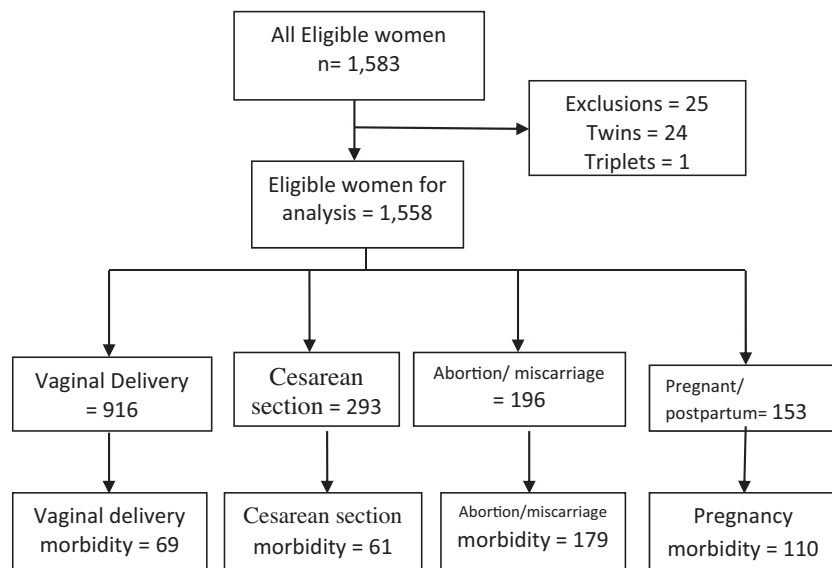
All Eligible women
n= 1,583

Exclusions = 25
Twins = 24
Triplets = 1

Eligible women for analysis = 1,558

Vaginal Delivery = 916

Cesarean section = 293

Abortion/ miscarriage = 196

Pregnant/ postpartum= 153

Vaginal delivery morbidity = 69

Cesarean section morbidity = 61

Abortion/miscarriage morbidity = 179

Pregnancy morbidity = 110